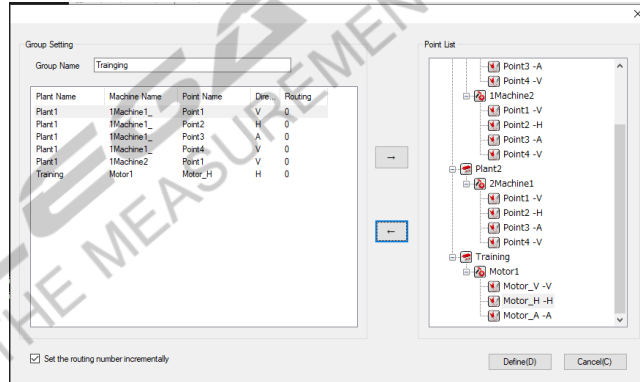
×

Group Setting

Group Name Trainging

| Plant Name | Machine Name | Point Name | Dire... | Routing |
|---|---|---|---|---|
| Plant1 | 1Machine1_ | Point1 | V | 0 |
| Plant1 | 1Machine1_ | Point2 | H | 0 |
| Plant1 | 1Machine1_ | Point3 | A | 0 |
| Plant1 | 1Machine1_ | Point4 | V | 0 |
| Plant1 | 1Machine2 | Point1 | V | 0 |
| Training | Motor1 | Motor_H | H | 0 |

→

←

Set the routing number incrementally

Point List

Point3 -A
Point4 -V
1Machine2
Point1 -V
Point2 -H
Point3 -A
Point4 -V
Plant2
2Machine1
Point1 -V
Point2 -H
Point3 -A
Point4 -V
Training
Motor1
Motor_V -V
Motor_H -H
Motor_A -A

Define(D)

Cancel(C)

THE MEASUREMENT